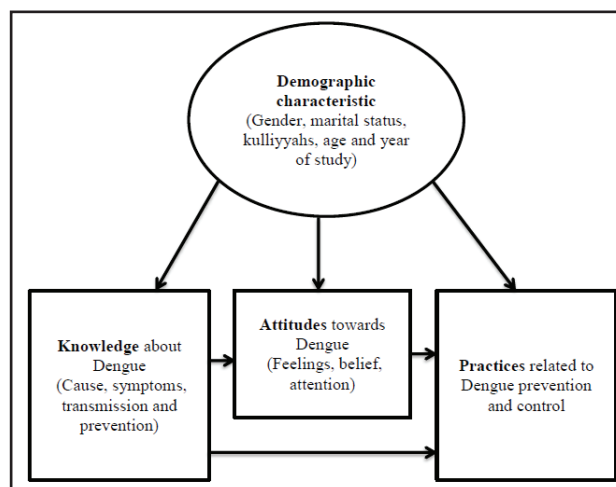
Demographic characteristic
(Gender, marital status, kulliyyahs, age and year of study)

Knowledge about Dengue
(Cause, symptoms, transmission and prevention)

Attitudes towards Dengue
(Feelings, belief, attention)

Practices related to Dengue prevention and control